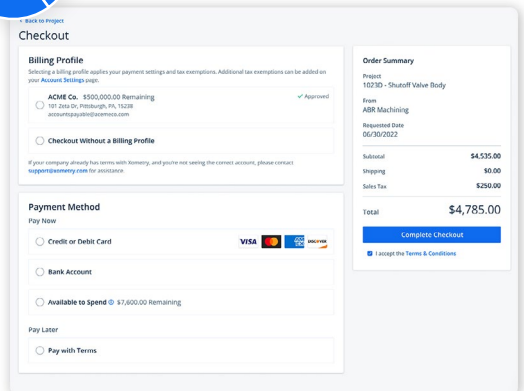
« Back to Project

Checkout

Billing Profile

Selecting a billing profile applies your payment settings and tax exemptions. Additional tax exemptions can be added on your Account Settings page.

ACME Co. $500,000.00 Remaining
101 Zeta Dr, Pittsburgh, PA, 15238
accountspayable@acmeco.com
✓ Approved

Checkout Without a Billing Profile

If your company already has terms with Xometry, and you're not seeing the correct account, please contact support@xometry.com for assistance.

Payment Method

Pay Now

Credit or Debit Card

VISA DISCOVER

Bank Account

Available to Spend $7,600.00 Remaining

Pay Later

Pay with Terms

Order Summary

Project
1023D - Shutoff Valve Body

From
ABR Machining

Requested Date
06/30/2022

| | |
|---|---|
| Subtotal | $4,535.00 |
| Shipping | $0.00 |
| Sales Tax | $250.00 |

Total $4,785.00

Complete Checkout

I accept the Terms & Conditions